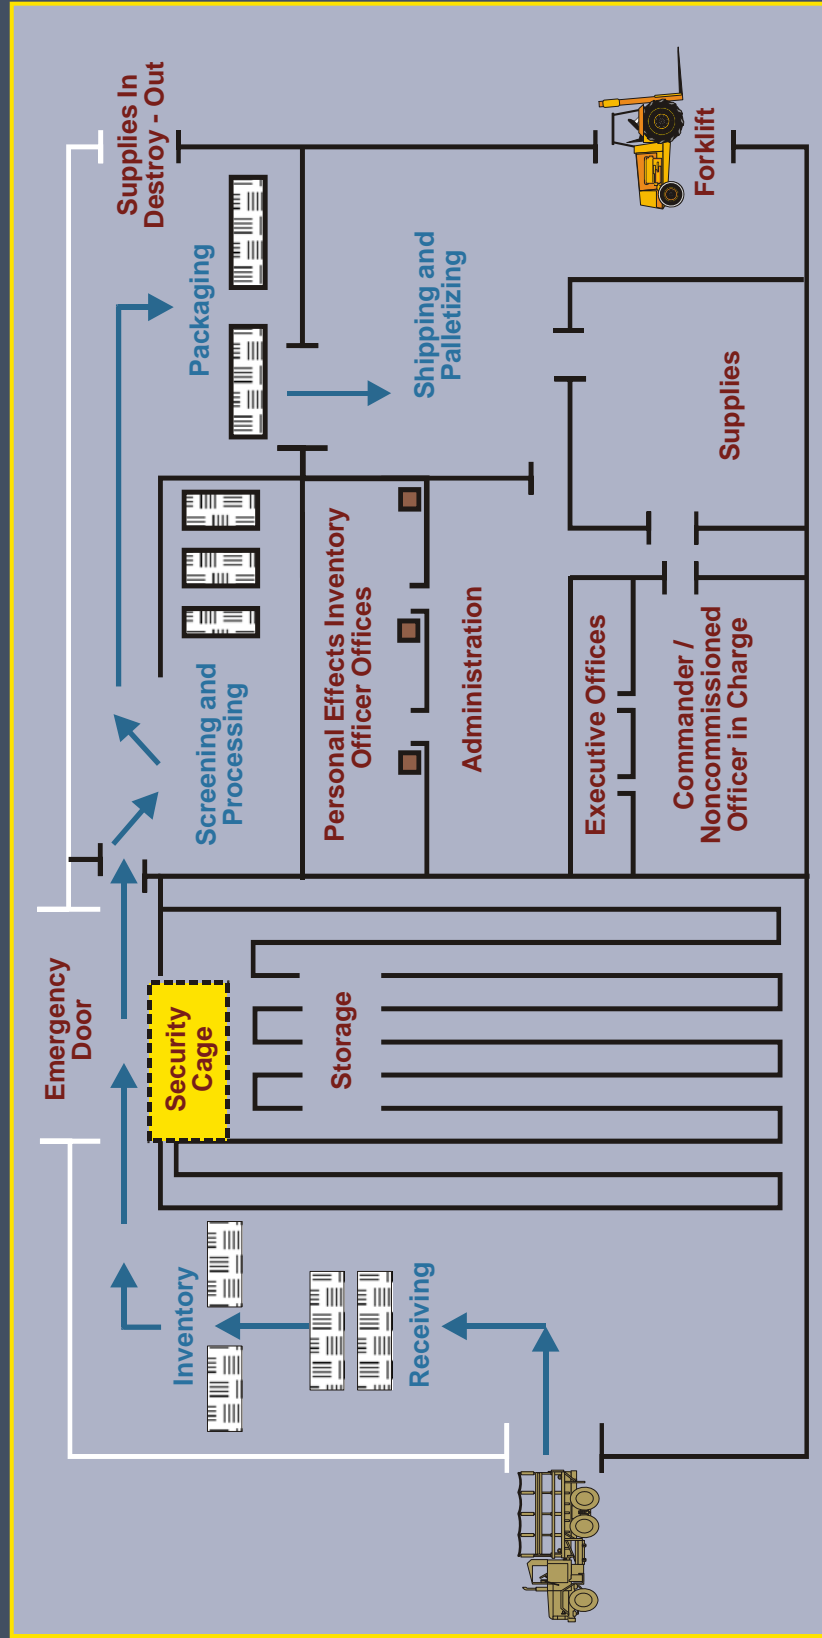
Supplies In Destroy - Out

Forklift

Packaging

Shipping and Palletizing

Supplies

Screening and Processing

Personal Effects Inventory Officer Offices

Administration

Executive Offices

Commander / Noncommissioned Officer in Charge

Emergency Door

Security Cage

Storage

Inventory

Receiving